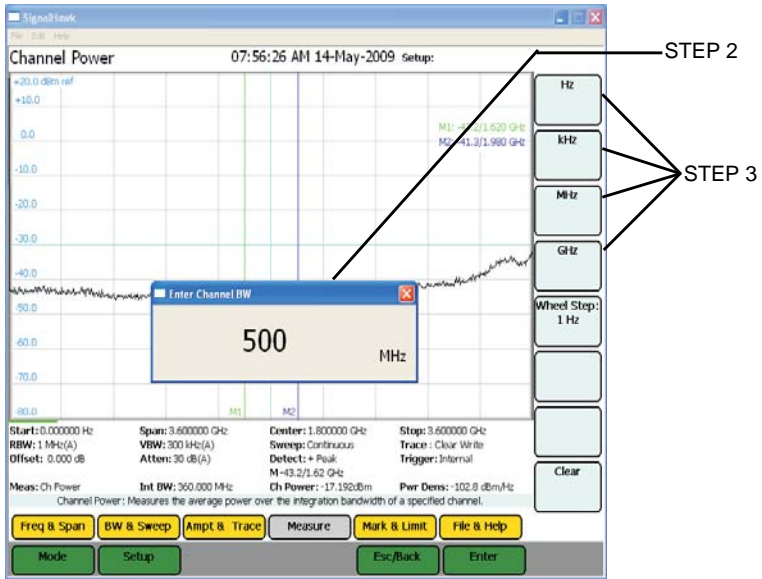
SignalHawk
File Edit Help
Channel Power 07:56:26 AM 14-May-2009 Setup:

STEP 2
STEP 3

+20.0 dBm ref
+10.0
0.0
-10.0
-20.0
-30.0
-40.0
-50.0
-60.0
-70.0
-80.0

M1: -4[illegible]/1.620 GHz
M2: -41.3/1.980 GHz

M1 M2

Enter Channel BW
500 MHz

Hz
kHz
MHz
GHz
Wheel Step: 1 Hz
Clear

Start: 0.000000 Hz
RBW: 1 MHz(A)
Offset: 0.000 dB
Span: 3.600000 GHz
VBW: 300 kHz(A)
Atten: 30 dB(A)
Center: 1.800000 GHz
Sweep: Continuous
Detect: + Peak
M-43.2/1.62 GHz
Stop: 3.600000 GHz
Trace : Clear Write
Trigger: Internal
Meas: Ch Power
Int BW: 360.000 MHz
Ch Power: -17.192dBm
Pwr Dens: -102.8 dBm/Hz
Channel Power: Measures the average power over the integration bandwidth of a specified channel.

Freq & Span
BW & Sweep
Ampt & Trace
Measure
Mark & Limit
File & Help
Mode
Setup
Esc/Back
Enter